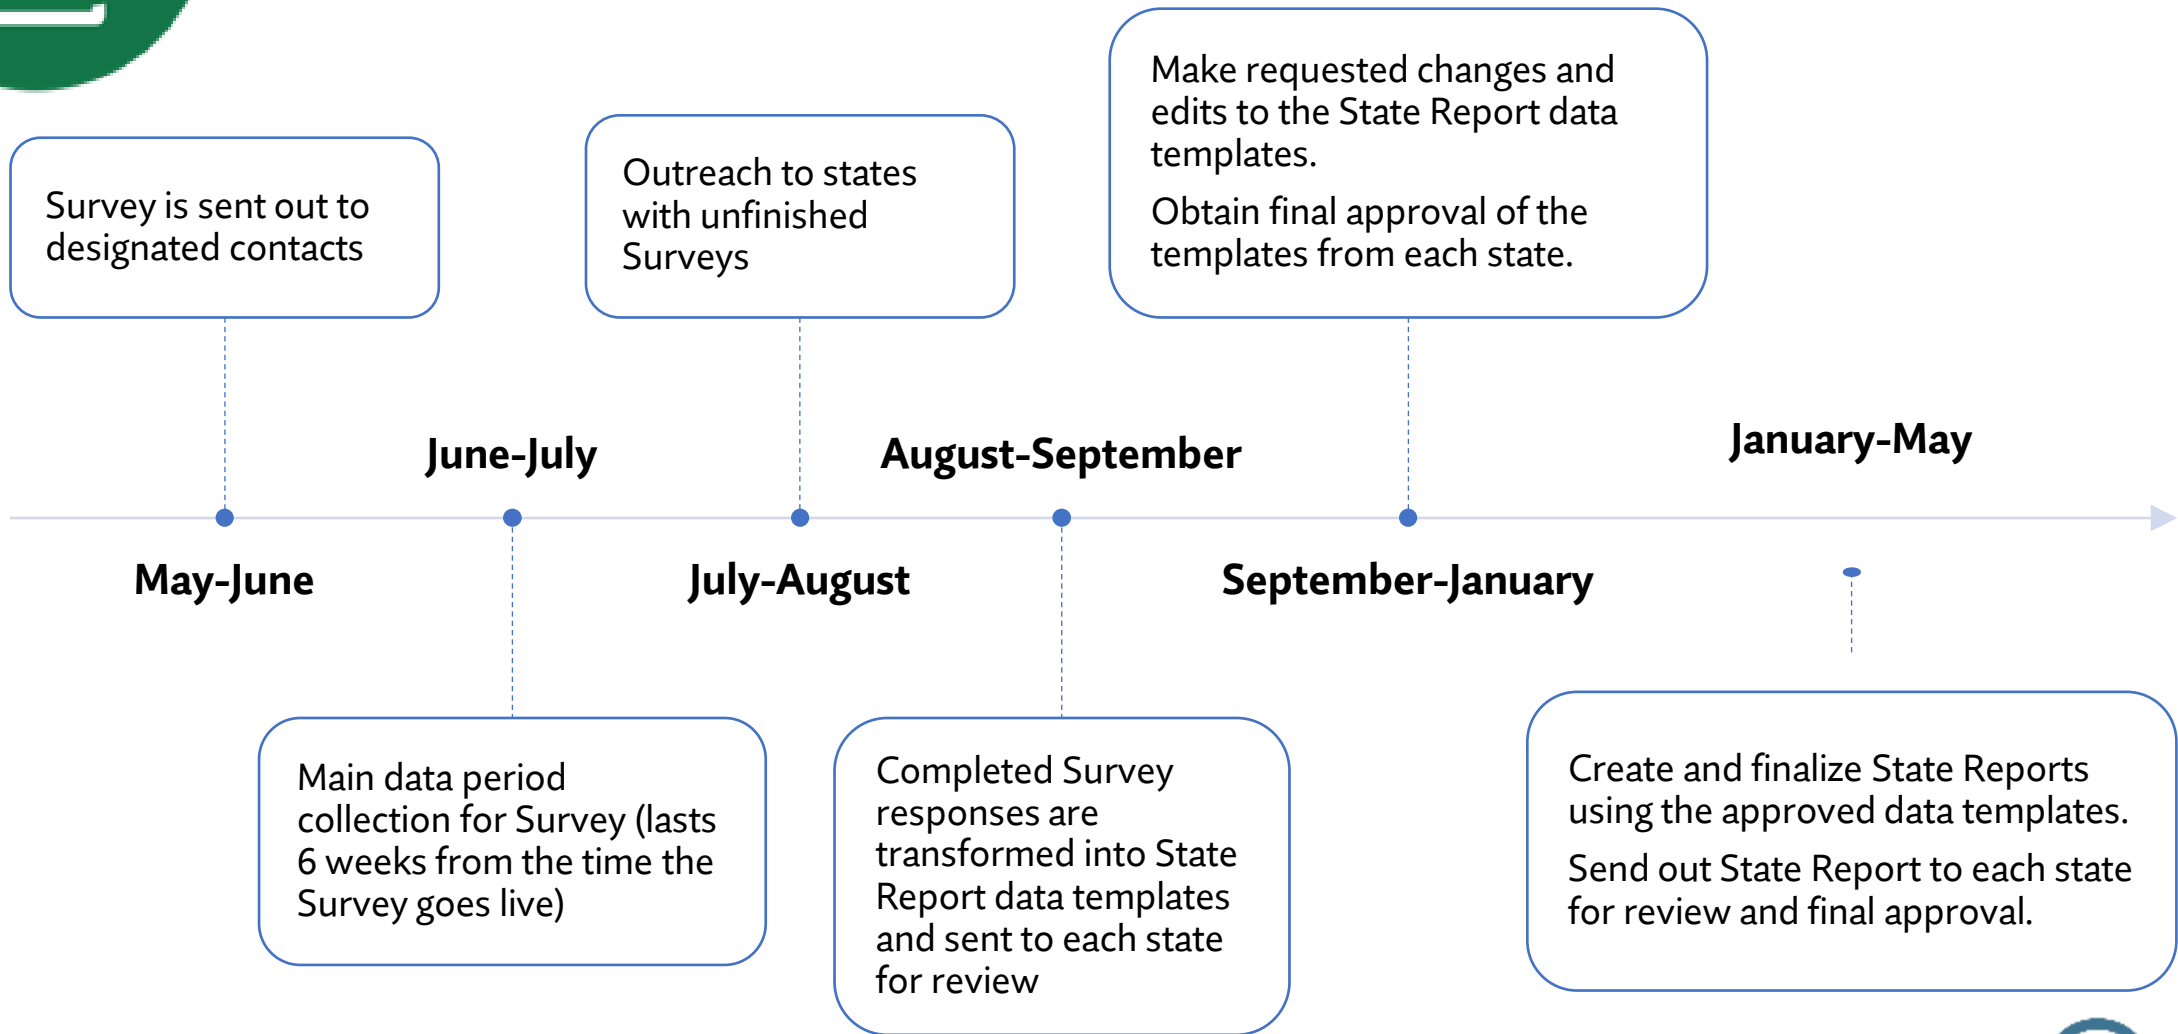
Survey is sent out to designated contacts

Outreach to states with unfinished Surveys

Make requested changes and edits to the State Report data templates.

Obtain final approval of the templates from each state.

June-July

August-September

January-May

May-June

July-August

September-January

Main data period collection for Survey (lasts 6 weeks from the time the Survey goes live)

Completed Survey responses are transformed into State Report data templates and sent to each state for review

Create and finalize State Reports using the approved data templates.

Send out State Report to each state for review and final approval.